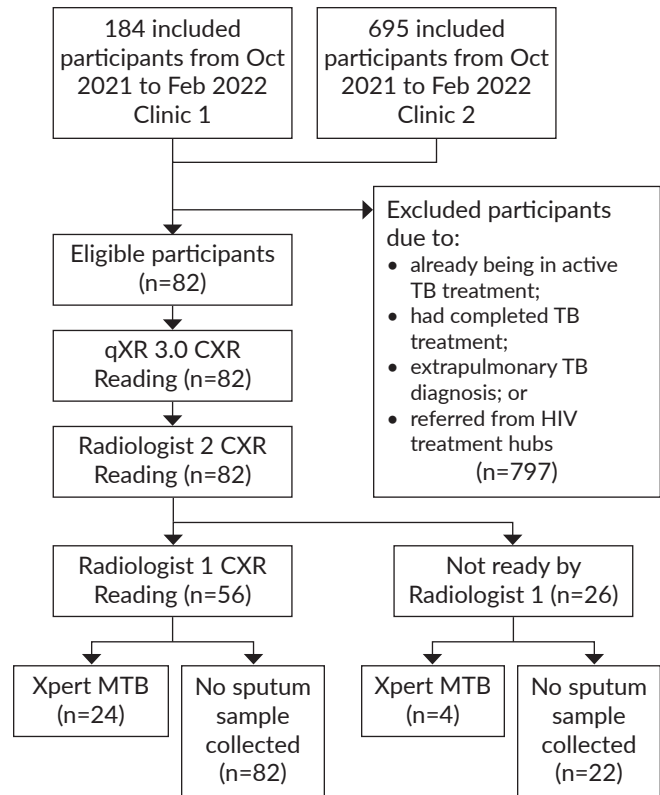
184 included participants from Oct 2021 to Feb 2022 Clinic 1

695 included participants from Oct 2021 to Feb 2022 Clinic 2

Excluded participants due to:
• already being in active TB treatment;
• had completed TB treatment;
• extrapulmonary TB diagnosis; or
• referred from HIV treatment hubs
(n=797)

Eligible participants (n=82)

qXR 3.0 CXR Reading (n=82)

Radiologist 2 CXR Reading (n=82)

Radiologist 1 CXR Reading (n=56)

Not ready by Radiologist 1 (n=26)

Xpert MTB (n=24)

No sputum sample collected (n=82)

Xpert MTB (n=4)

No sputum sample collected (n=22)